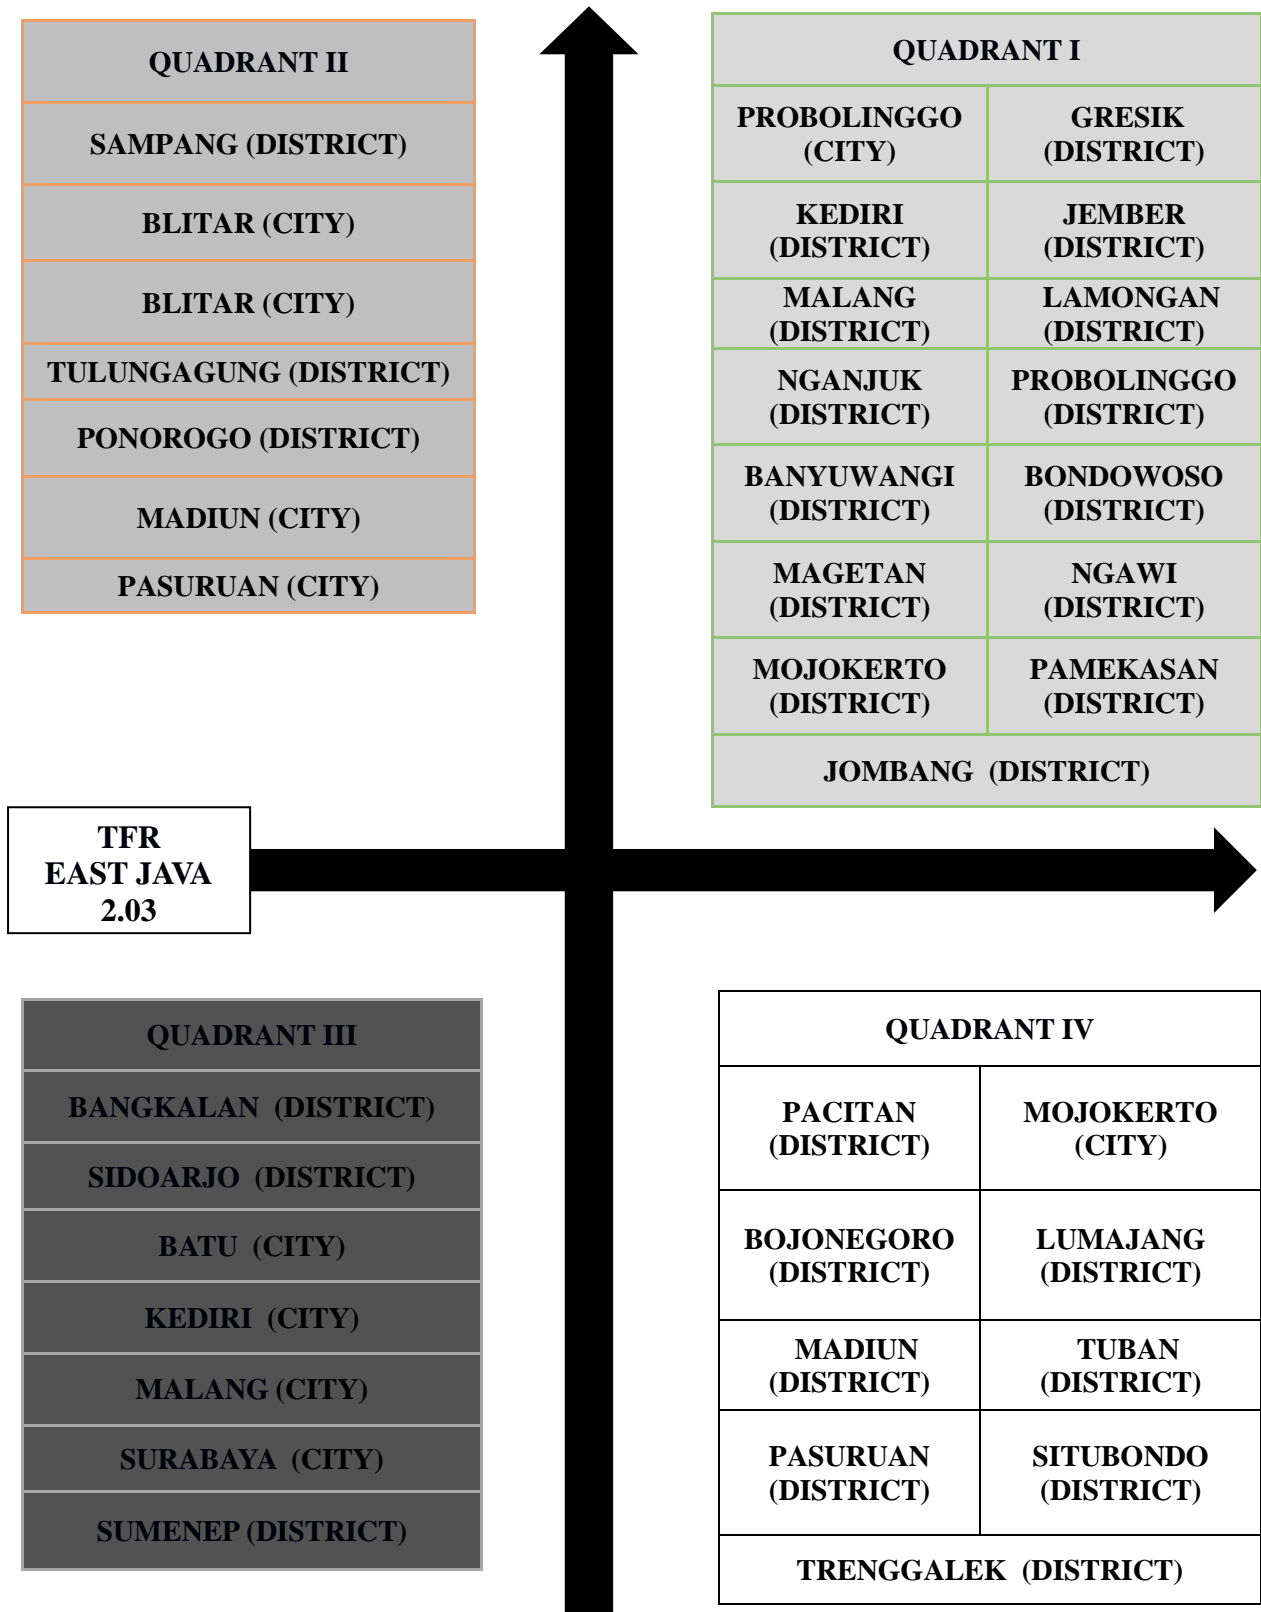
| QUADRANT II |
|---|
| SAMPANG (DISTRICT) |
| BLITAR (CITY) |
| BLITAR (CITY) |
| TULUNGAGUNG (DISTRICT) |
| PONOROGO (DISTRICT) |
| MADIUN (CITY) |
| PASURUAN (CITY) |

| QUADRANT I | |
|---|---|
| PROBOLINGGO (CITY) | GRESIK (DISTRICT) |
| KEDIRI (DISTRICT) | JEMBER (DISTRICT) |
| MALANG (DISTRICT) | LAMONGAN (DISTRICT) |
| NGANJUK (DISTRICT) | PROBOLINGGO (DISTRICT) |
| BANYUWANGI (DISTRICT) | BONDOWOSO (DISTRICT) |
| MAGETAN (DISTRICT) | NGAWI (DISTRICT) |
| MOJOKERTO (DISTRICT) | PAMEKASAN (DISTRICT) |
| JOMBANG (DISTRICT) | |

TFR
EAST JAVA
2.03

| QUADRANT III |
|---|
| BANGKALAN (DISTRICT) |
| SIDOARJO (DISTRICT) |
| BATU (CITY) |
| KEDIRI (CITY) |
| MALANG (CITY) |
| SURABAYA (CITY) |
| SUMENEP (DISTRICT) |

| QUADRANT IV | |
|---|---|
| PACITAN (DISTRICT) | MOJOKERTO (CITY) |
| BOJONEGORO (DISTRICT) | LUMAJANG (DISTRICT) |
| MADIUN (DISTRICT) | TUBAN (DISTRICT) |
| PASURUAN (DISTRICT) | SITUBONDO (DISTRICT) |
| TRENGGALEK (DISTRICT) | |